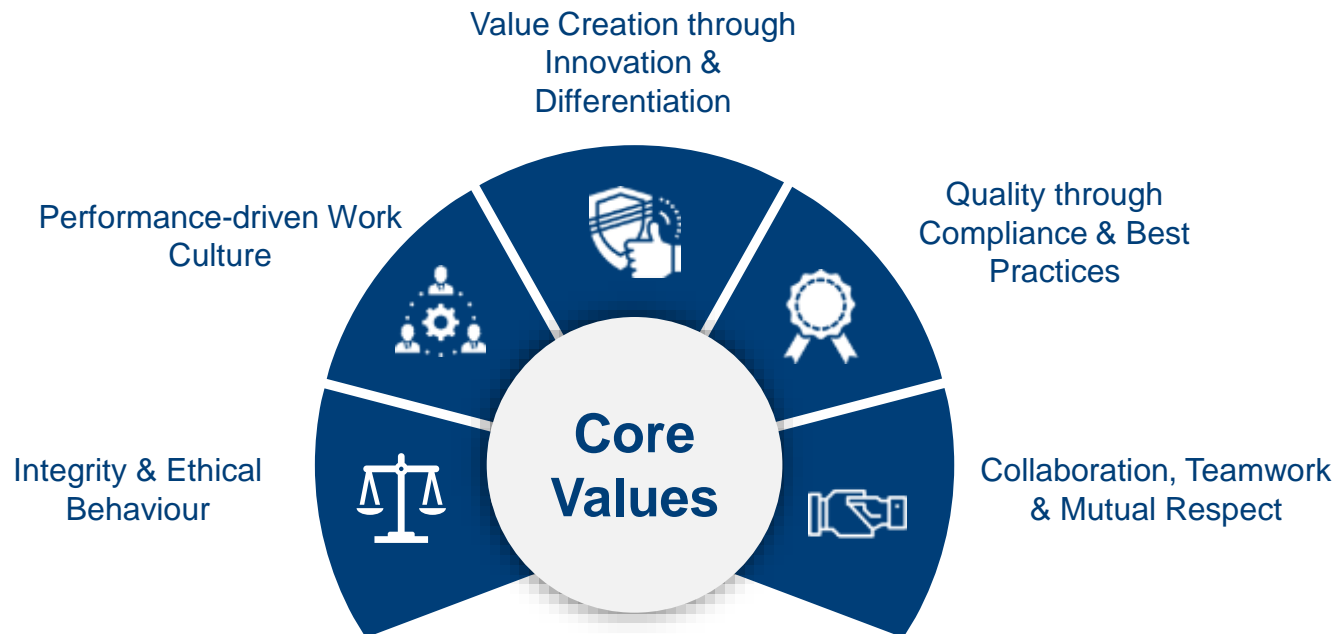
Value Creation through Innovation & Differentiation

Performance-driven Work Culture

Quality through Compliance & Best Practices

Integrity & Ethical Behaviour

Core Values

Collaboration, Teamwork & Mutual Respect